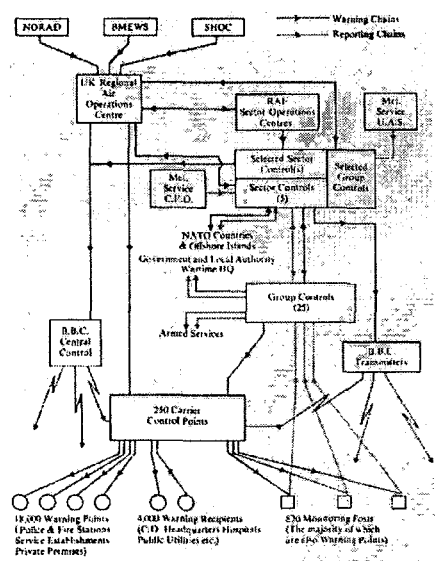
NORAD
BMEWS
SHOC
Warning Chains
Reporting Chains
UK Regional Air Operations Centre
RAF Sector Operations Centres
Met. Service U.A.S.
Selected Sector Control(s)
Selected Group Controls
Met. Service C.F.O.
Sector Controls (5)
NATO Countries & Offshore Islands
Government and Local Authority Wartime HQ
Group Controls (25)
Armed Services
B.B.C. Central Control
B.B.C. Transmitters
250 Carrier Control Points
11,000 Warning Points (Police & Fire Stations Service Establishments Private Premises)
4,000 Warning Recipients (C.D. Headquarters Hospitals Public Utilities etc.)
870 Monitoring Posts (The majority of which are also Warning Points)